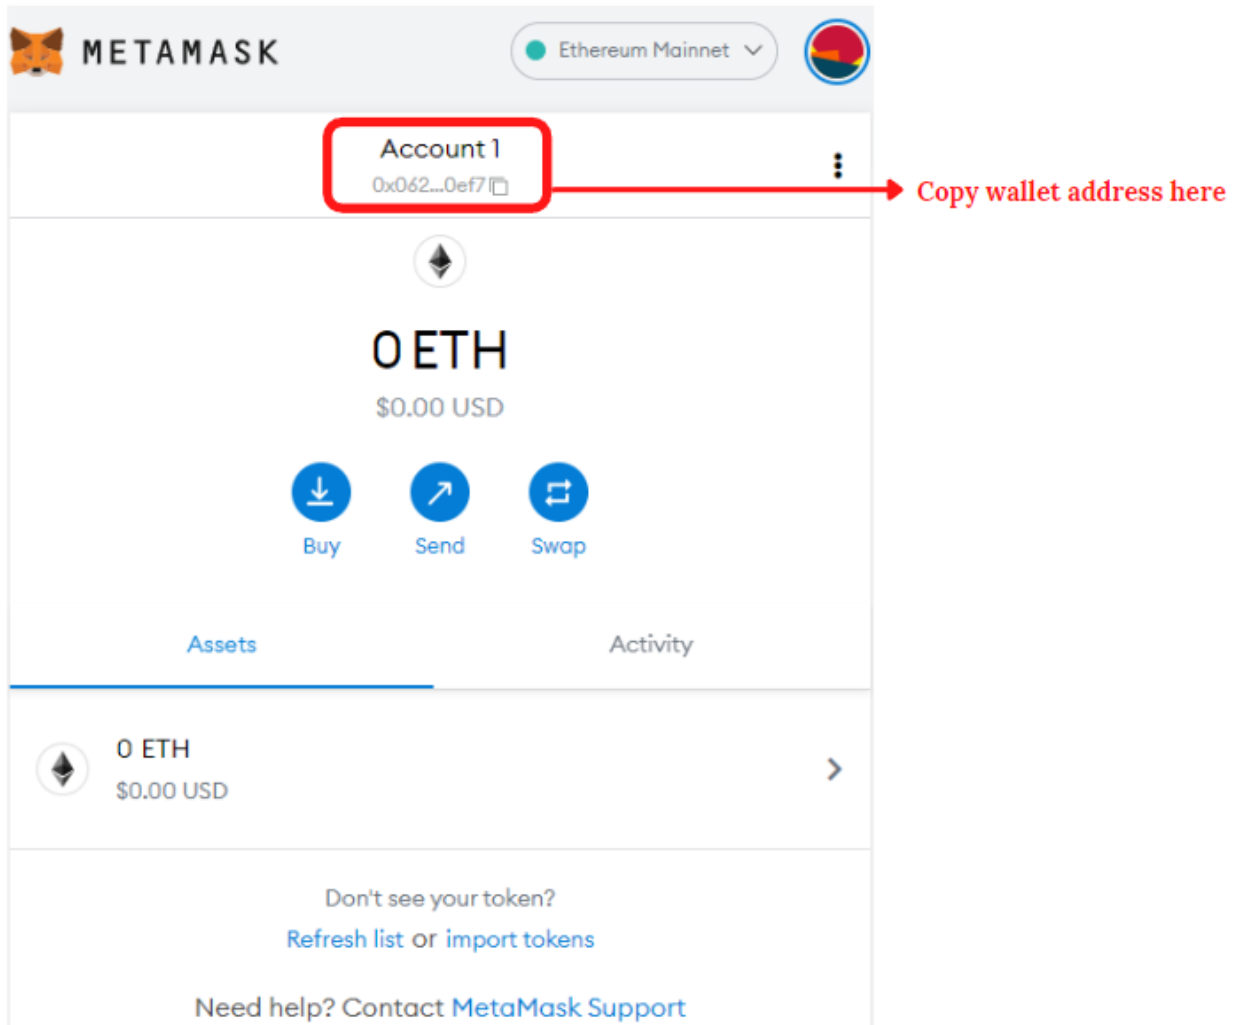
METAMASK

Ethereum Mainnet

Account 1

0x062...0ef7

Copy wallet address here

0 ETH

$0.00 USD

Buy

Send

Swap

Assets

Activity

0 ETH

$0.00 USD

Don't see your token?

Refresh list or import tokens

Need help? Contact MetaMask Support